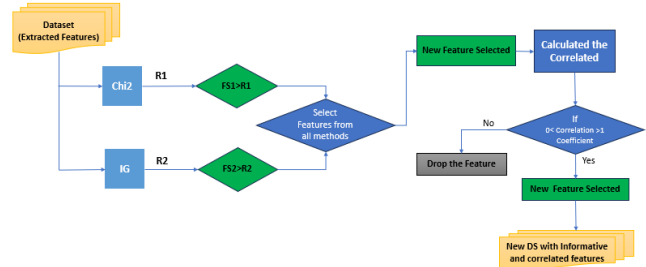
Dataset
(Extracted Features)

Chi2

R1

FS1>R1

IG

R2

FS2>R2

Select
Features from
all methods

New Feature Selected

Calculated the
Correlated

If
0< Correlation >1
Coefficient

No

Drop the Feature

Yes

New Feature Selected

New DS with Informative
and correlated features